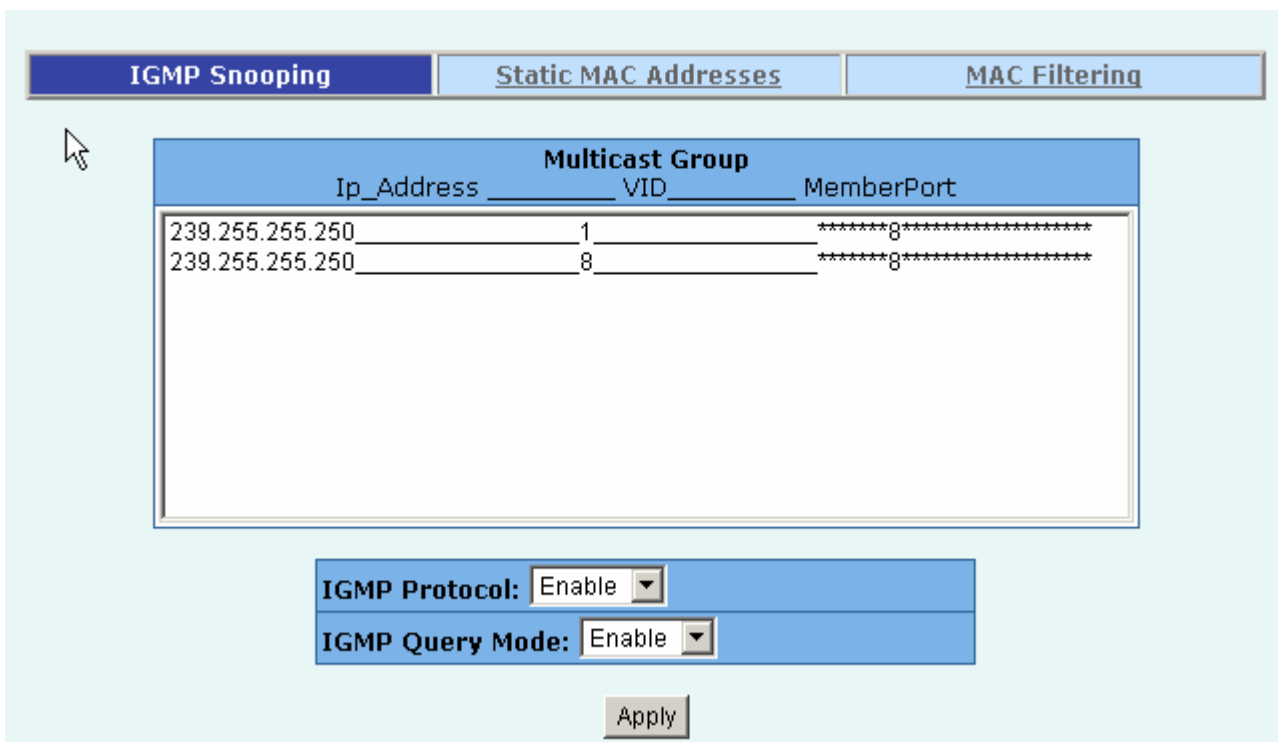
IGMP Snooping | Static MAC Addresses | MAC Filtering

Multicast Group
Ip_Address _________ VID_________ MemberPort

239.255.255.250_________________1_________________*******8********************
239.255.255.250_________________8_________________*******8********************

IGMP Protocol: Enable
IGMP Query Mode: Enable

Apply